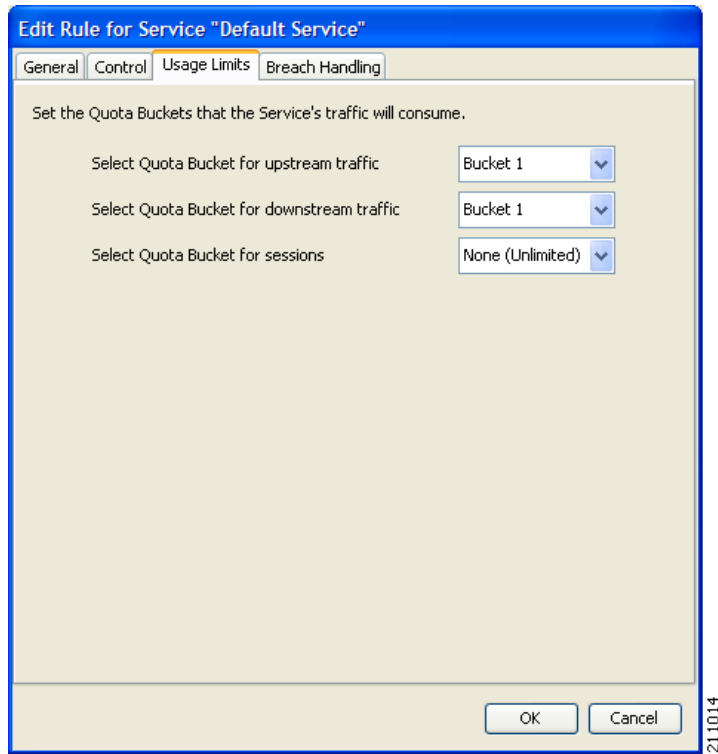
Edit Rule for Service "Default Service"

General | Control | Usage Limits | Breach Handling

Set the Quota Buckets that the Service's traffic will consume.

Select Quota Bucket for upstream traffic | Bucket 1

Select Quota Bucket for downstream traffic | Bucket 1

Select Quota Bucket for sessions | None (Unlimited)

OK | Cancel

211014